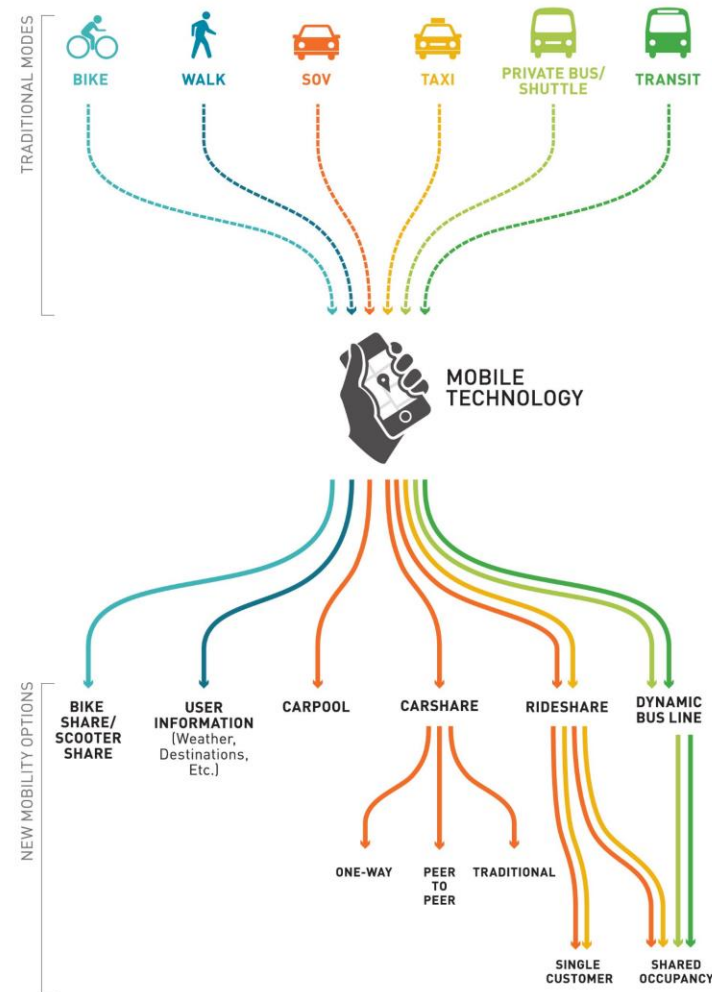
TRADITIONAL MODES

BIKE

WALK

SOV

TAXI

PRIVATE BUS/ SHUTTLE

TRANSIT

MOBILE TECHNOLOGY

NEW MOBILITY OPTIONS

BIKE SHARE/ SCOOTER SHARE

USER INFORMATION (Weather, Destinations, Etc.)

CARPOOL

CARSHARE

RIDESHARE

DYNAMIC BUS LINE

ONE-WAY

PEER TO PEER

TRADITIONAL

SINGLE CUSTOMER

SHARED OCCUPANCY